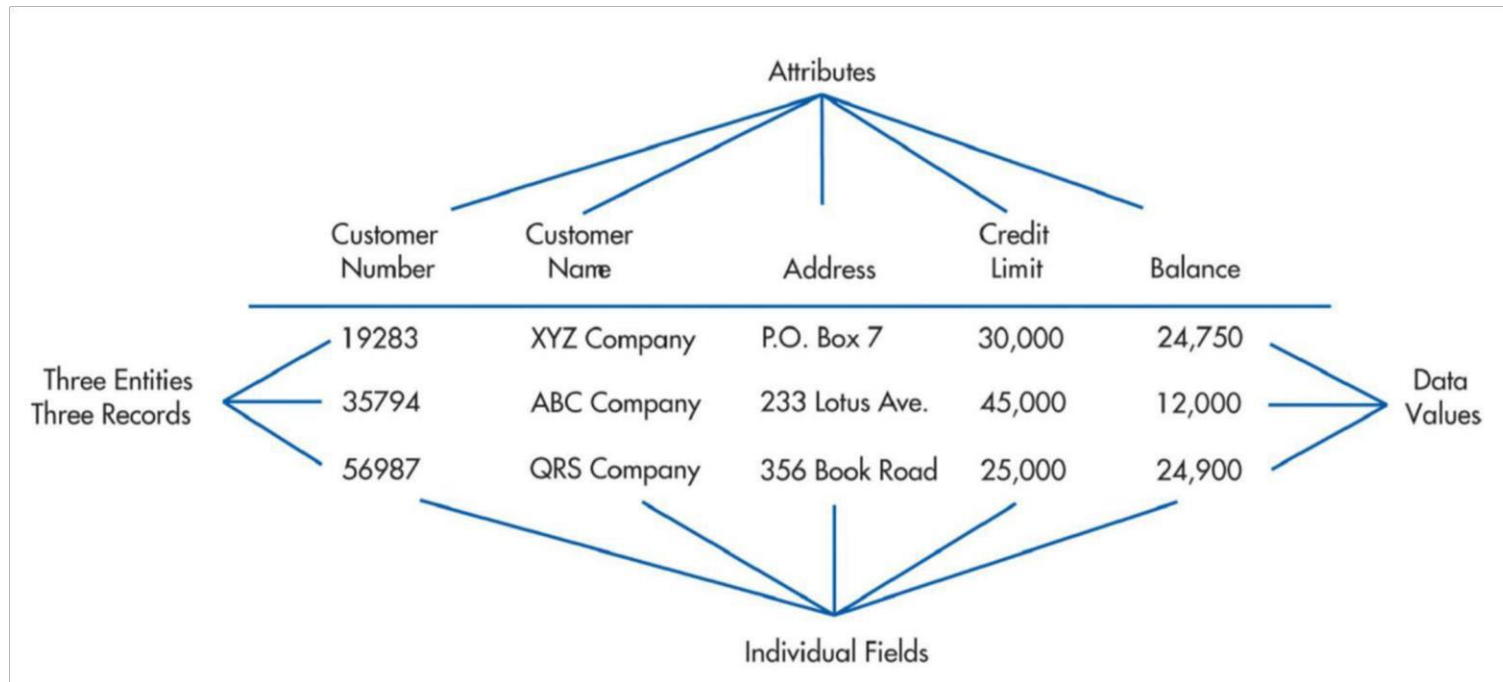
Attributes

| Customer Number | Customer Name | Address | Credit Limit | Balance |
|---|---|---|---|---|
| 19283 | XYZ Company | P.O. Box 7 | 30,000 | 24,750 |
| 35794 | ABC Company | 233 Lotus Ave. | 45,000 | 12,000 |
| 56987 | QRS Company | 356 Book Road | 25,000 | 24,900 |

Three Entities
Three Records

Data Values

Individual Fields